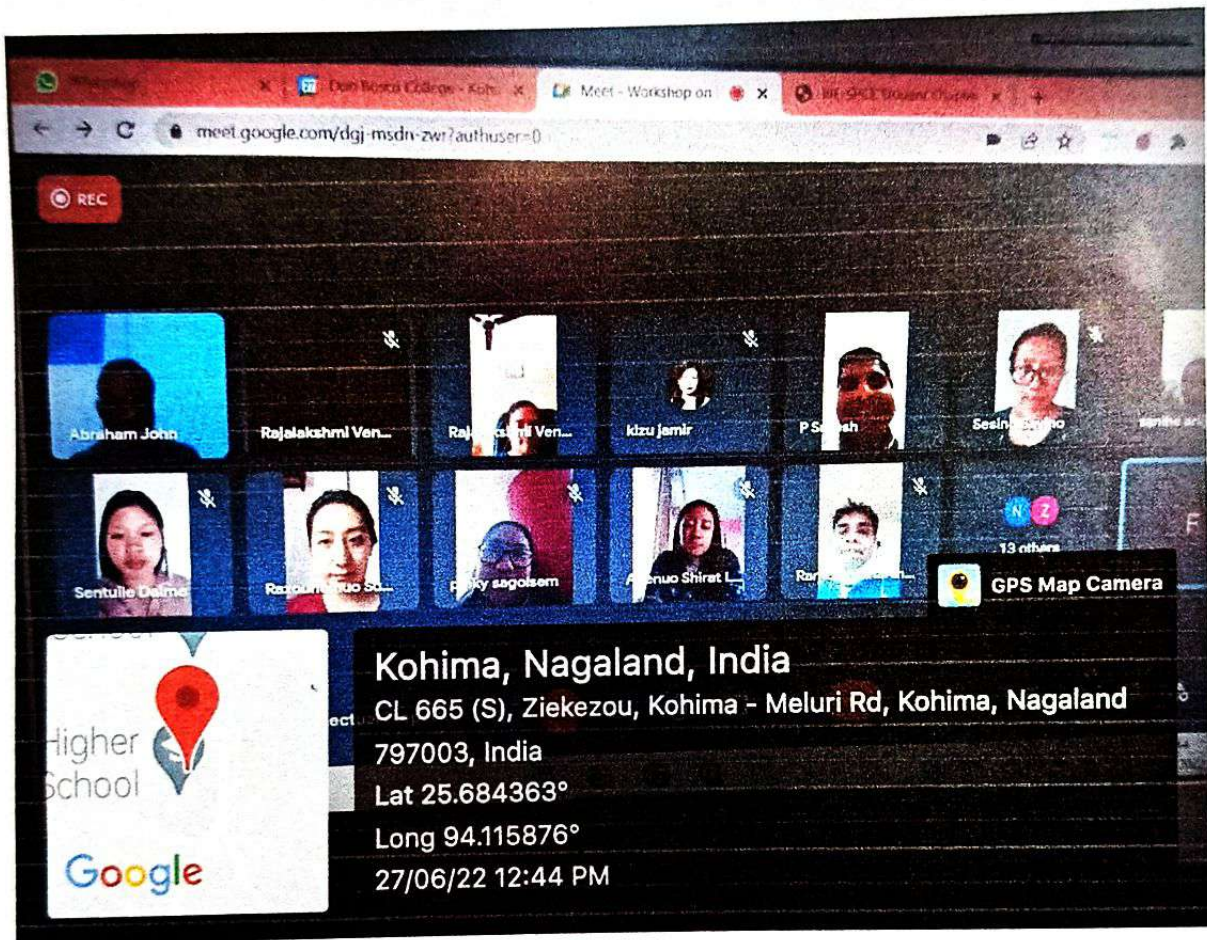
WhatsApp
Don Bosco College - Koh
Meet - Workshop on
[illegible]
meet.google.com/dgj-msdn-zwr?authuser=0
REC
Abraham John
Rajalakshmi Ven...
Raj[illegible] Ven...
kizu jamir
P S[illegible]sh
Sesin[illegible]
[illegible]
Sentulle Dalme
R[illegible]
p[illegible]ky sagolsem
A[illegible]nuo Shirat L...
Ra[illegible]
N Z
13 others
F
GPS Map Camera
Higher
School
Google
Kohima, Nagaland, India
CL 665 (S), Ziekezou, Kohima - Meluri Rd, Kohima, Nagaland 797003, India
Lat 25.684363°
Long 94.115876°
27/06/22 12:44 PM